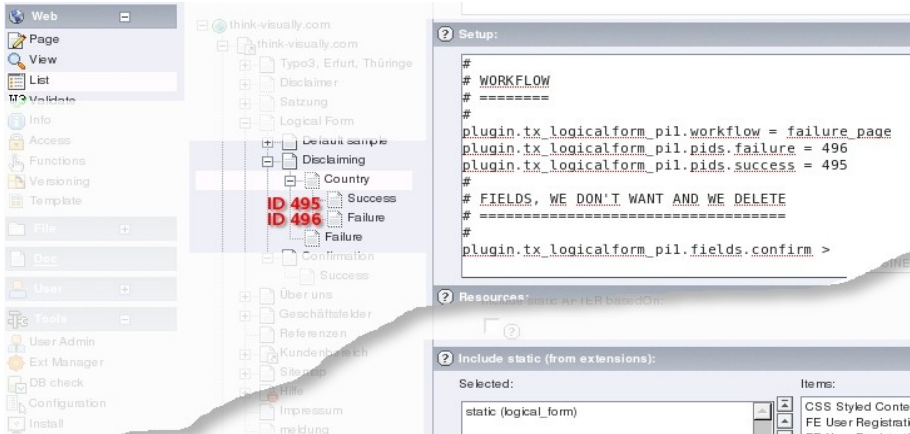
Web
Page
View
List
Validate
Info
Access
Functions
Versioning
Template
File
Doc
User
Tools
User Admin
Ext Manager
DB check
Configuration
Install

think-visually.com
think-visually.com
Typo3, Erfurt, Thüringe
Disclaimer
Satzung
Logical Form
Default sample
Disclaiming
Country
ID 495 Success
ID 496 Failure
Failure
Confirmation
Success
Über uns
Geschäftsfelder
Referenzen
Kundenbereich
Sitemap
Hilfe
Impressum
meldung

Setup:

#
# WORKFLOW
# ========
#
plugin.tx_logicalform_pi1.workflow = failure_page
plugin.tx_logicalform_pi1.pids.failure = 496
plugin.tx_logicalform_pi1.pids.success = 495
#
# FIELDS, WE DON'T WANT AND WE DELETE
# ==================================
#
plugin.tx_logicalform_pi1.fields.confirm >

Resources:
static AFTER basedOn:

Include static (from extensions):
Selected:
static (logical_form)
Items:
CSS Styled Conte
FE User Registrati